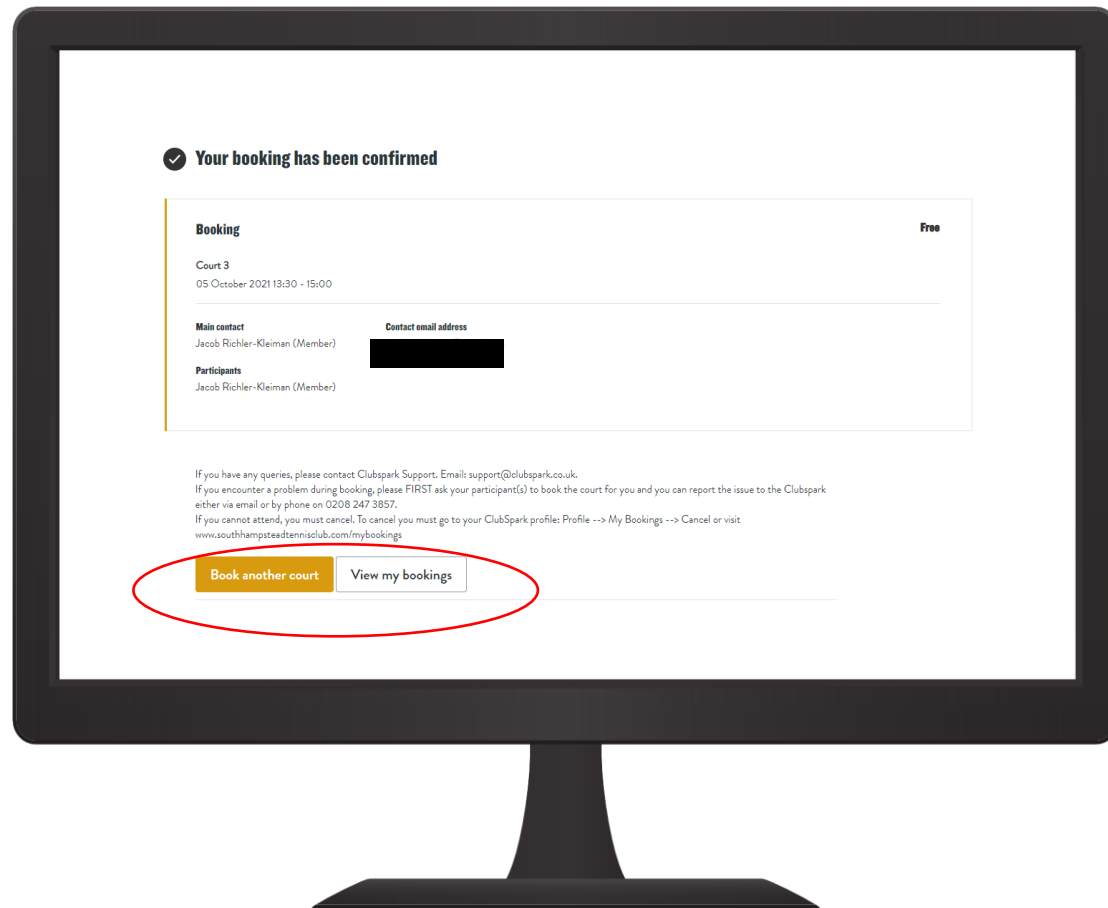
Your booking has been confirmed

Booking

Free

Court 3

05 October 2021 13:30 - 15:00

Main contact
Jacob Richler-Kleiman (Member)

Contact email address
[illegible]

Participants
Jacob Richler-Kleiman (Member)

If you have any queries, please contact Clubspark Support. Email: support@clubspark.co.uk.
If you encounter a problem during booking, please FIRST ask your participant(s) to book the court for you and you can report the issue to the Clubspark either via email or by phone on 0208 247 3857.
If you cannot attend, you must cancel. To cancel you must go to your ClubSpark profile: Profile --> My Bookings --> Cancel or visit www.southhampsteadtennisclub.com/mybookings

Book another court

View my bookings